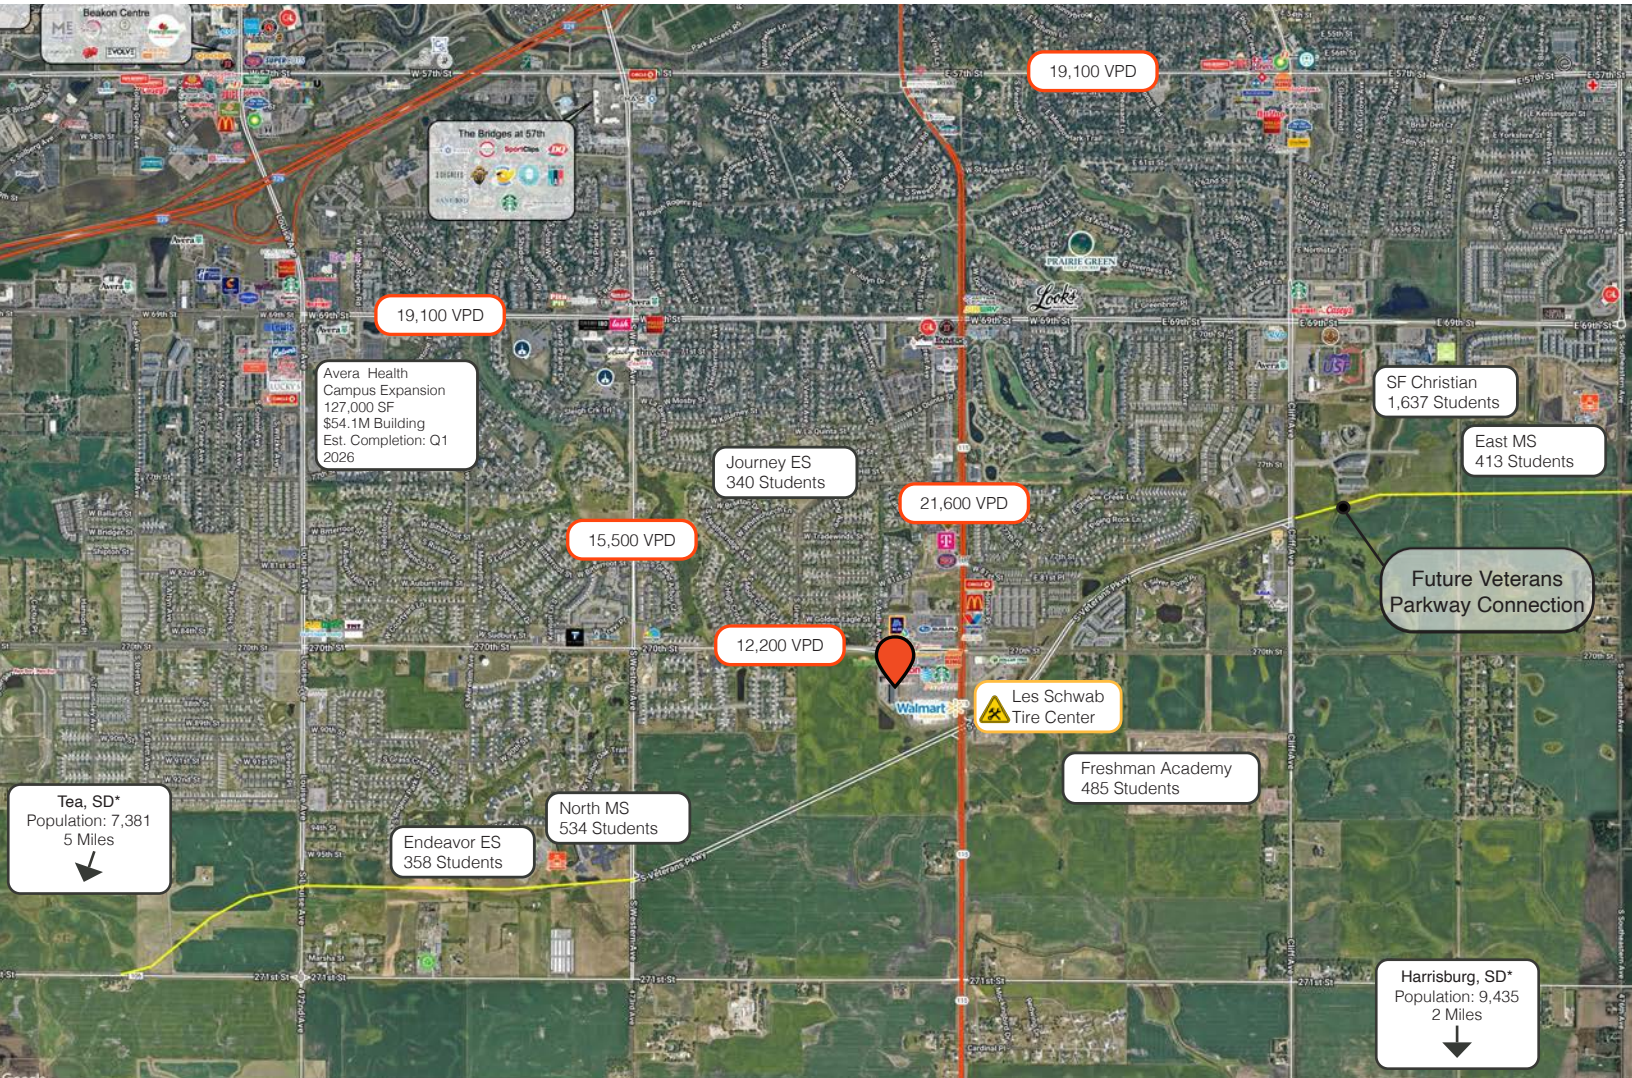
Beakon Centre

The Bridges at 57th

19,100 VPD

19,100 VPD

Avera Health Campus Expansion 127,000 SF $54.1M Building Est. Completion: Q1 2026

SF Christian 1,637 Students

East MS 413 Students

Journey ES 340 Students

21,600 VPD

15,500 VPD

Future Veterans Parkway Connection

12,200 VPD

Les Schwab Tire Center

Walmart

Freshman Academy 485 Students

Tea, SD* Population: 7,381 5 Miles

North MS 534 Students

Endeavor ES 358 Students

Harrisburg, SD* Population: 9,435 2 Miles